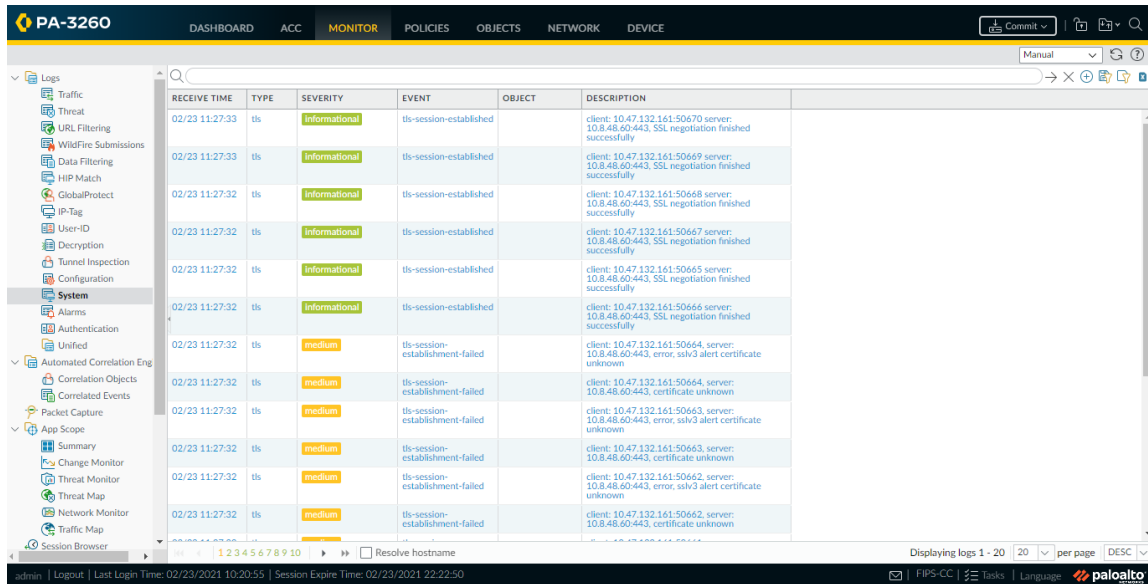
PA-3260

DASHBOARD ACC MONITOR POLICIES OBJECTS NETWORK DEVICE

Commit

Manual

Logs
Traffic
Threat
URL Filtering
WildFire Submissions
Data Filtering
HIP Match
GlobalProtect
IP-Tag
User-ID
Decryption
Tunnel Inspection
Configuration
System
Alarms
Authentication
Unified
Automated Correlation Eng
Correlation Objects
Correlated Events
Packet Capture
App Scope
Summary
Change Monitor
Threat Monitor
Threat Map
Network Monitor
Traffic Map
Session Browser

| RECEIVE TIME | TYPE | SEVERITY | EVENT | OBJECT | DESCRIPTION |
|---|---|---|---|---|---|
| 02/23 11:27:33 | tls | informational | tls-session-established | | client: 10.47.132.161:50670 server: 10.8.48.60:443, SSL negotiation finished successfully |
| 02/23 11:27:33 | tls | informational | tls-session-established | | client: 10.47.132.161:50669 server: 10.8.48.60:443, SSL negotiation finished successfully |
| 02/23 11:27:32 | tls | informational | tls-session-established | | client: 10.47.132.161:50668 server: 10.8.48.60:443, SSL negotiation finished successfully |
| 02/23 11:27:32 | tls | informational | tls-session-established | | client: 10.47.132.161:50667 server: 10.8.48.60:443, SSL negotiation finished successfully |
| 02/23 11:27:32 | tls | informational | tls-session-established | | client: 10.47.132.161:50665 server: 10.8.48.60:443, SSL negotiation finished successfully |
| 02/23 11:27:32 | tls | informational | tls-session-established | | client: 10.47.132.161:50666 server: 10.8.48.60:443, SSL negotiation finished successfully |
| 02/23 11:27:32 | tls | medium | tls-session-establishment-failed | | client: 10.47.132.161:50664, server: 10.8.48.60:443, error, sslv3 alert certificate unknown |
| 02/23 11:27:32 | tls | medium | tls-session-establishment-failed | | client: 10.47.132.161:50664, server: 10.8.48.60:443, certificate unknown |
| 02/23 11:27:32 | tls | medium | tls-session-establishment-failed | | client: 10.47.132.161:50663, server: 10.8.48.60:443, error, sslv3 alert certificate unknown |
| 02/23 11:27:32 | tls | medium | tls-session-establishment-failed | | client: 10.47.132.161:50663, server: 10.8.48.60:443, certificate unknown |
| 02/23 11:27:32 | tls | medium | tls-session-establishment-failed | | client: 10.47.132.161:50662, server: 10.8.48.60:443, error, sslv3 alert certificate unknown |
| 02/23 11:27:32 | tls | medium | tls-session-establishment-failed | | client: 10.47.132.161:50662, server: 10.8.48.60:443, certificate unknown |

1 2 3 4 5 6 7 8 9 10 Resolve hostname

Displaying logs 1 - 20 20 per page DESC

admin | Logout | Last Login Time: 02/23/2021 10:20:55 | Session Expire Time: 02/23/2021 22:22:50

FIPS-CC | Tasks | Language paloalto